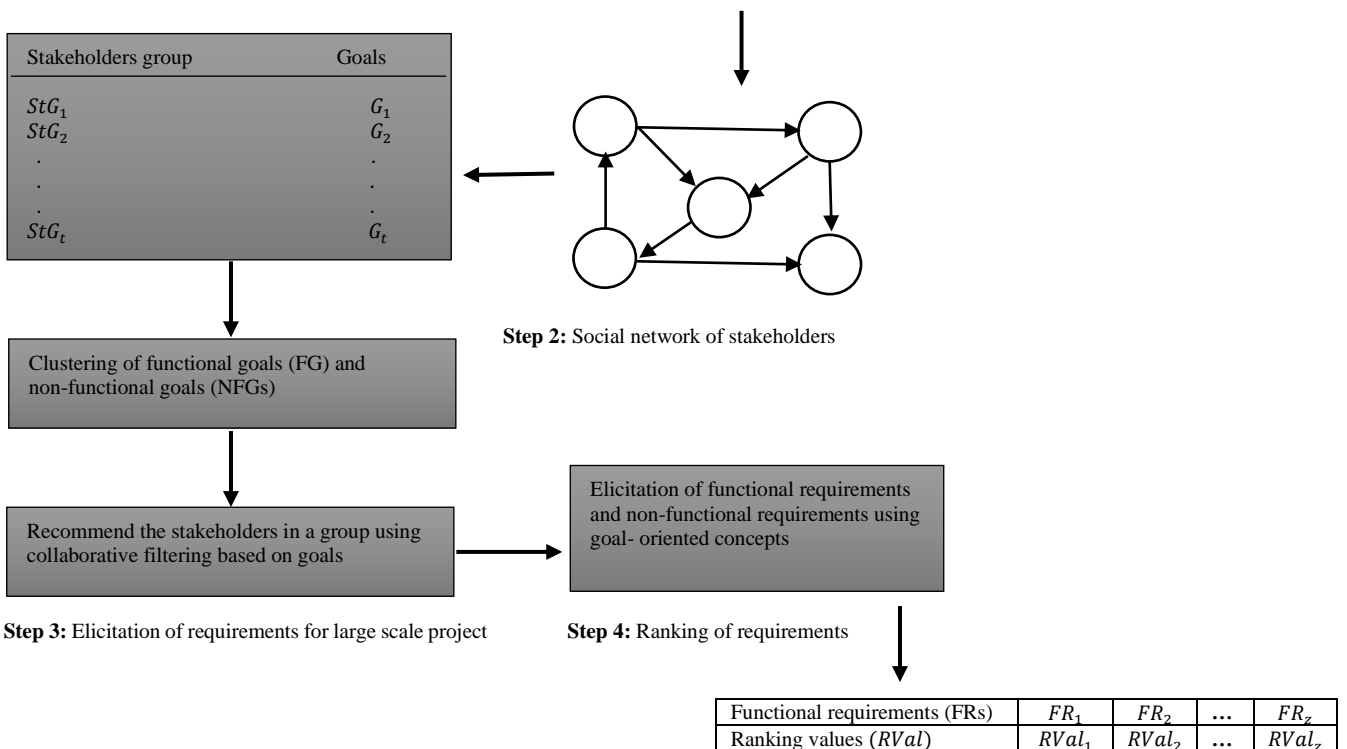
| Stakeholders group | Goals |
|---|---|
| $StG_1$ | $G_1$ |
| $StG_2$ | $G_2$ |
| . | . |
| . | . |
| . | . |
| $StG_t$ | $G_t$ |

**Step 2:** Social network of stakeholders

Clustering of functional goals (FG) and non-functional goals (NFGs)

Recommend the stakeholders in a group using collaborative filtering based on goals

Elicitation of functional requirements and non-functional requirements using goal- oriented concepts

**Step 3:** Elicitation of requirements for large scale project

**Step 4:** Ranking of requirements

| Functional requirements (FRs) | $FR_1$ | $FR_2$ | … | $FR_z$ |
|---|---|---|---|---|
| Ranking values ($RVal$) | $RVal_1$ | $RVal_2$ | … | $RVal_z$ |